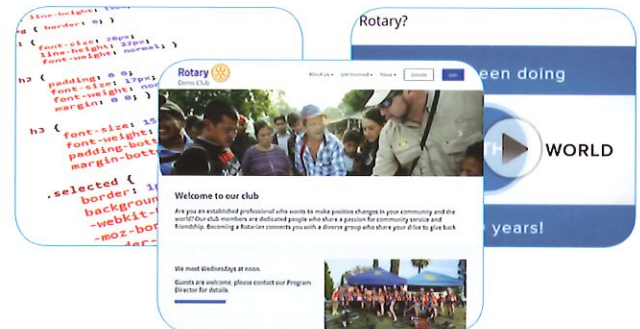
line-height: 1
border: 0; }

1 {
font-size: 28px;
line-height: 32px;
font-weight: normal; }

h2 {
padding: 0 0;
font-size: 17px;
font-weight: no
margin: 0 0; }

h3 {
font-size: 15
font-weight:
padding-bott
margin-bott

.selected {
border: 1
backgroun
-webkit-
-moz-bor

Rotary?

een doing

WORLD

years!

Rotary
Demo Club

About us
Get Involved
News
Donate
Join

Welcome to our club

Are you an established professional who wants to make positive changes in your community and the world? Our club members are dedicated people who share a passion for community service and friendship. Becoming a Rotarian connects you with a diverse group who share your drive to give back

We meet Wednesdays at noon.

Guests are welcome, please contact our Program Director for details.